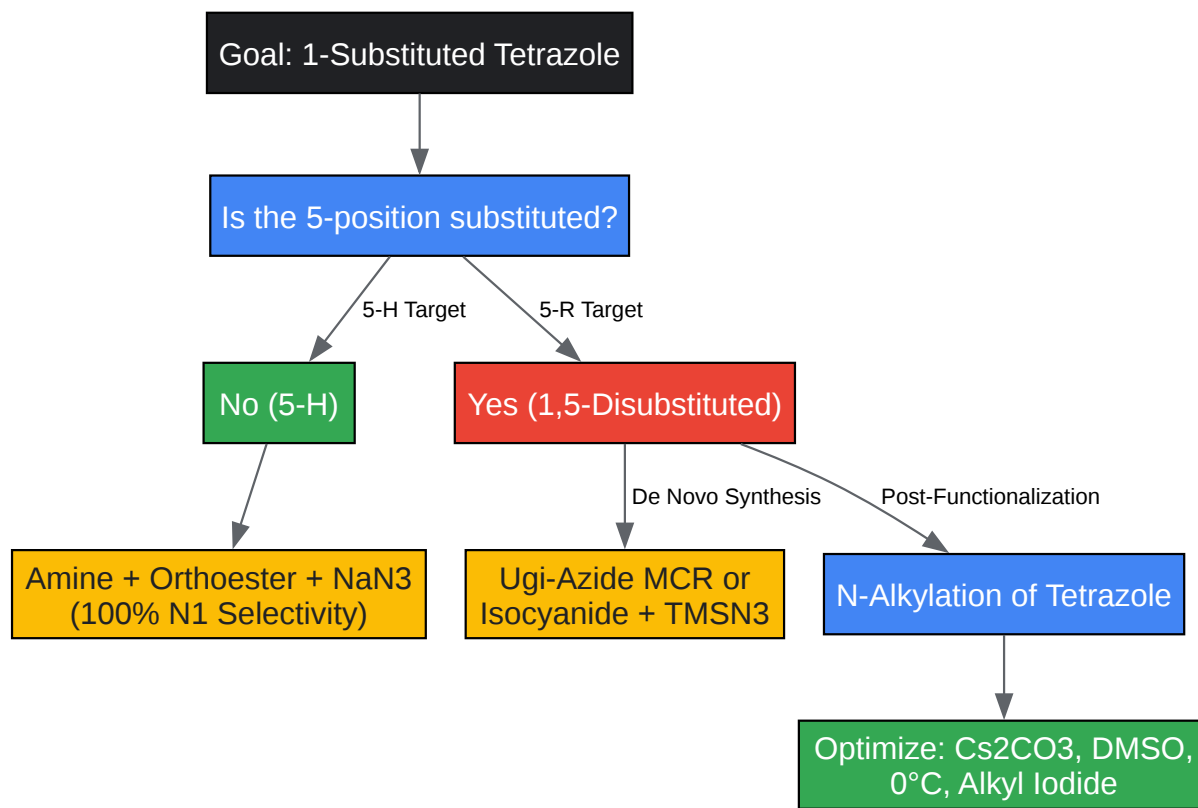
Goal: 1-Substituted Tetrazole

Is the 5-position substituted?

5-H Target

5-R Target

No (5-H)

Yes (1,5-Disubstituted)

De Novo Synthesis

Post-Functionalization

Amine + Orthoester + NaN3 (100% N1 Selectivity)

Ugi-Azide MCR or Isocyanide + TMSN3

N-Alkylation of Tetrazole

Optimize: Cs2CO3, DMSO, 0°C, Alkyl Iodide